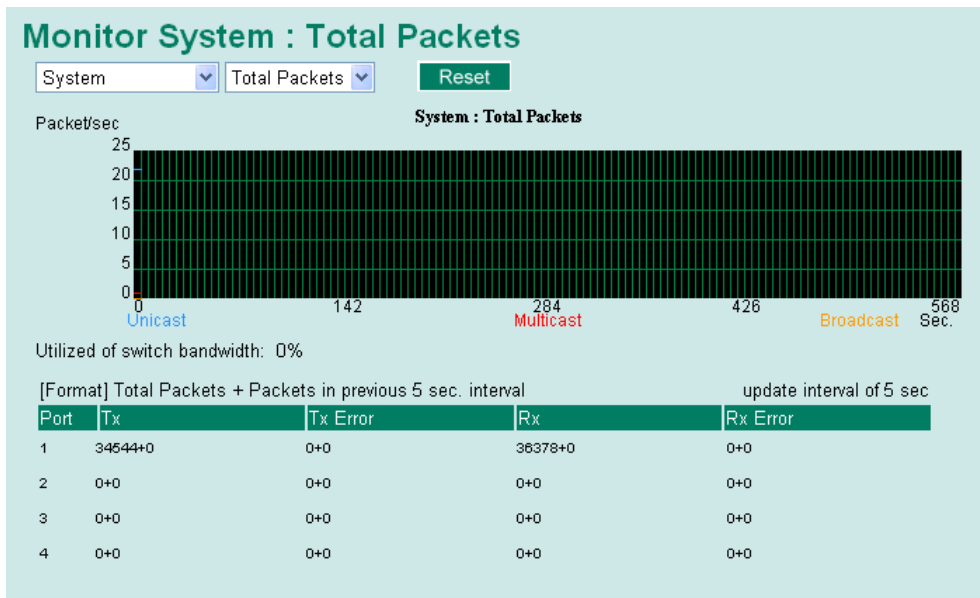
Monitor System : Total Packets

System | Total Packets | Reset

System : Total Packets

Packet/sec

25
20
15
10
5
0

0 142 284 426 568

Unicast Multicast Broadcast Sec.

Utilized of switch bandwidth: 0%

[Format] Total Packets + Packets in previous 5 sec. interval update interval of 5 sec

| Port | Tx | Tx Error | Rx | Rx Error |
|---|---|---|---|---|
| 1 | 34544+0 | 0+0 | 36378+0 | 0+0 |
| 2 | 0+0 | 0+0 | 0+0 | 0+0 |
| 3 | 0+0 | 0+0 | 0+0 | 0+0 |
| 4 | 0+0 | 0+0 | 0+0 | 0+0 |